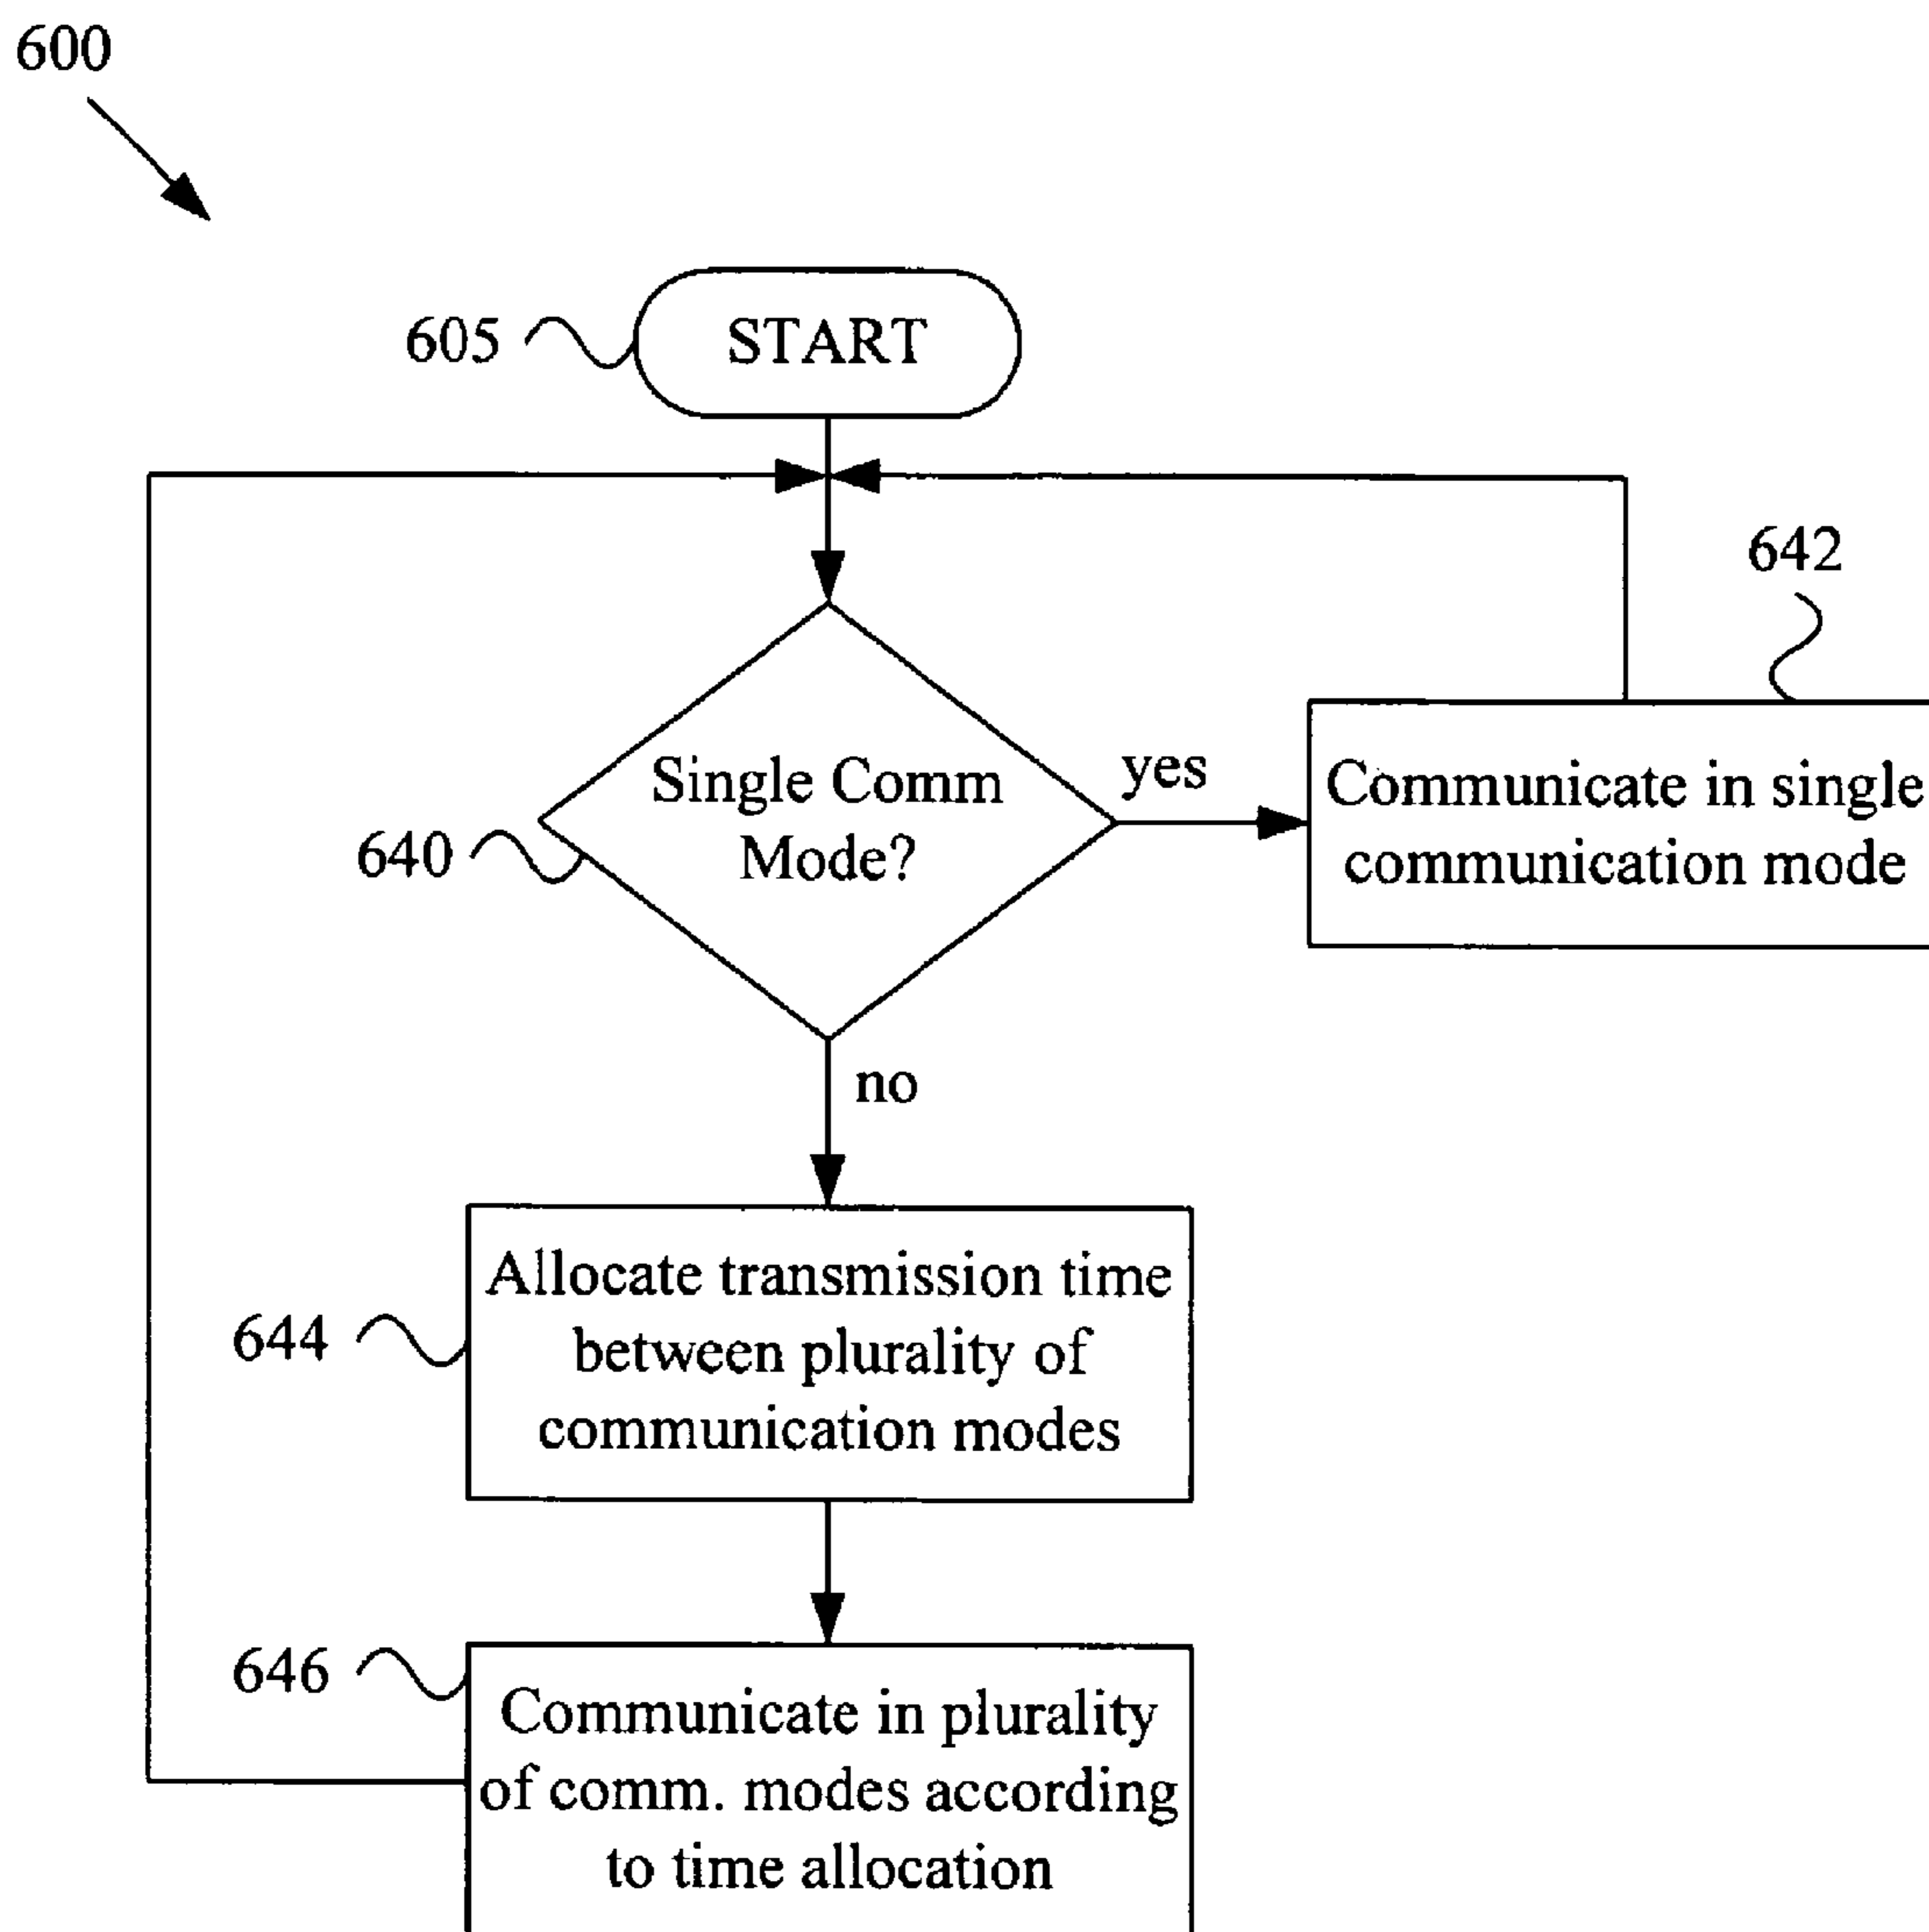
600

605

START

642

640

Single Comm Mode?

yes

Communicate in single communication mode

no

644

Allocate transmission time between plurality of communication modes

646

Communicate in plurality of comm. modes according to time allocation